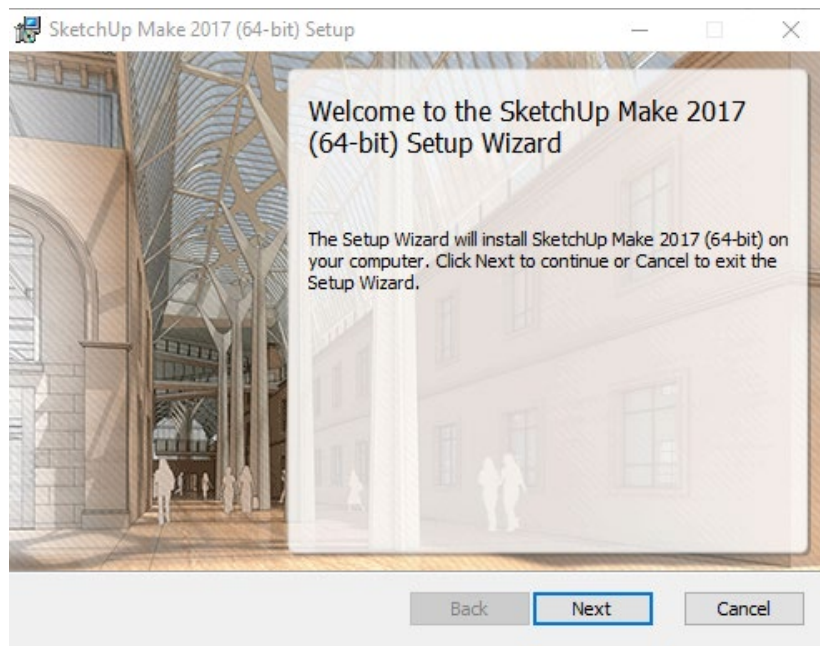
SketchUp Make 2017 (64-bit) Setup

Welcome to the SketchUp Make 2017 (64-bit) Setup Wizard

The Setup Wizard will install SketchUp Make 2017 (64-bit) on your computer. Click Next to continue or Cancel to exit the Setup Wizard.

Back
Next
Cancel